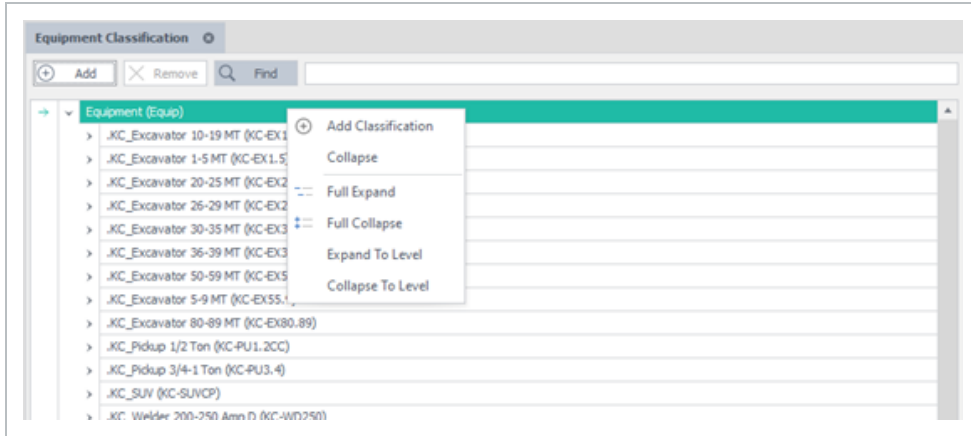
Equipment Classification

Add
Remove
Find

Equipment (Equip)
.KC_Excavator 10-19 MT (KC-EX1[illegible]
.KC_Excavator 1-5 MT (KC-EX1.5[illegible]
.KC_Excavator 20-25 MT (KC-EX2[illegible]
.KC_Excavator 26-29 MT (KC-EX2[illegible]
.KC_Excavator 30-35 MT (KC-EX3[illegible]
.KC_Excavator 36-39 MT (KC-EX3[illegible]
.KC_Excavator 50-59 MT (KC-EX5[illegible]
.KC_Excavator 5-9 MT (KC-EX55.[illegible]
.KC_Excavator 80-89 MT (KC-EX80.89)
.KC_Pickup 1/2 Ton (KC-PU1.2CC)
.KC_Pickup 3/4-1 Ton (KC-PU3.4)
.KC_SUV (KC-SUVCP)
.KC_Welder 200-250 Amp D (KC-WD250)

Add Classification
Collapse
Full Expand
Full Collapse
Expand To Level
Collapse To Level